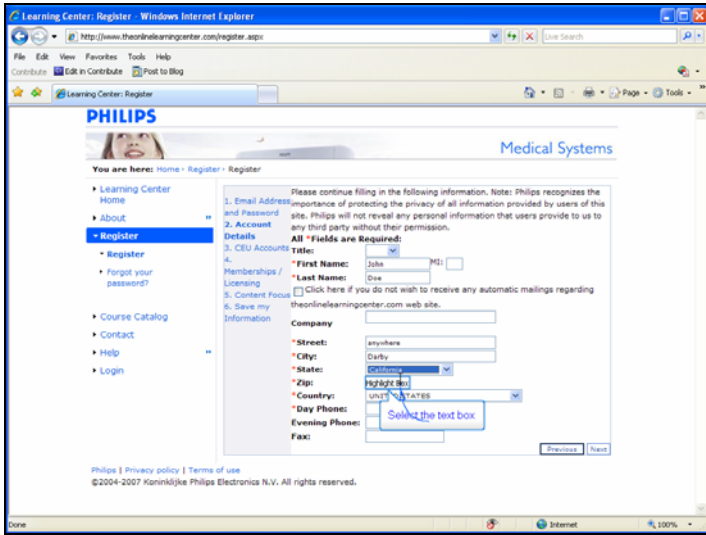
Learning Center: Register - Windows Internet Explorer

http://www.theonlinelearningcenter.com/register.aspx

Live Search

File Edit View Favorites Tools Help

Contribute Edit in Contribute Post to Blog

Learning Center: Register

Page Tools

PHILIPS

Medical Systems

You are here: Home › Register › Register

Learning Center Home

About

Register

Register

Forgot your password?

Course Catalog

Contact

Help

Login

1. Email Address and Password
2. Account Details
3. CEU Accounts
4. Memberships / Licensing
5. Content Focus
6. Save my Information

Please continue filling in the following information. Note: Philips recognizes the importance of protecting the privacy of all information provided by users of this site. Philips will not reveal any personal information that users provide to us to any third party without their permission.

All *Fields are Required:

Title:

*First Name: John MI:

*Last Name: Doe

Click here if you do not wish to receive any automatic mailings regarding theonlinelearningcenter.com web site.

Company

*Street: anywhere

*City: Darby

*State: California

*Zip: Highlight Box

*Country: UNITED STATES

*Day Phone:

Evening Phone:

Fax:

Select the text box

Previous Next

Philips | Privacy policy | Terms of use

©2004-2007 Koninklijke Philips Electronics N.V. All rights reserved.

Done

Internet

100%